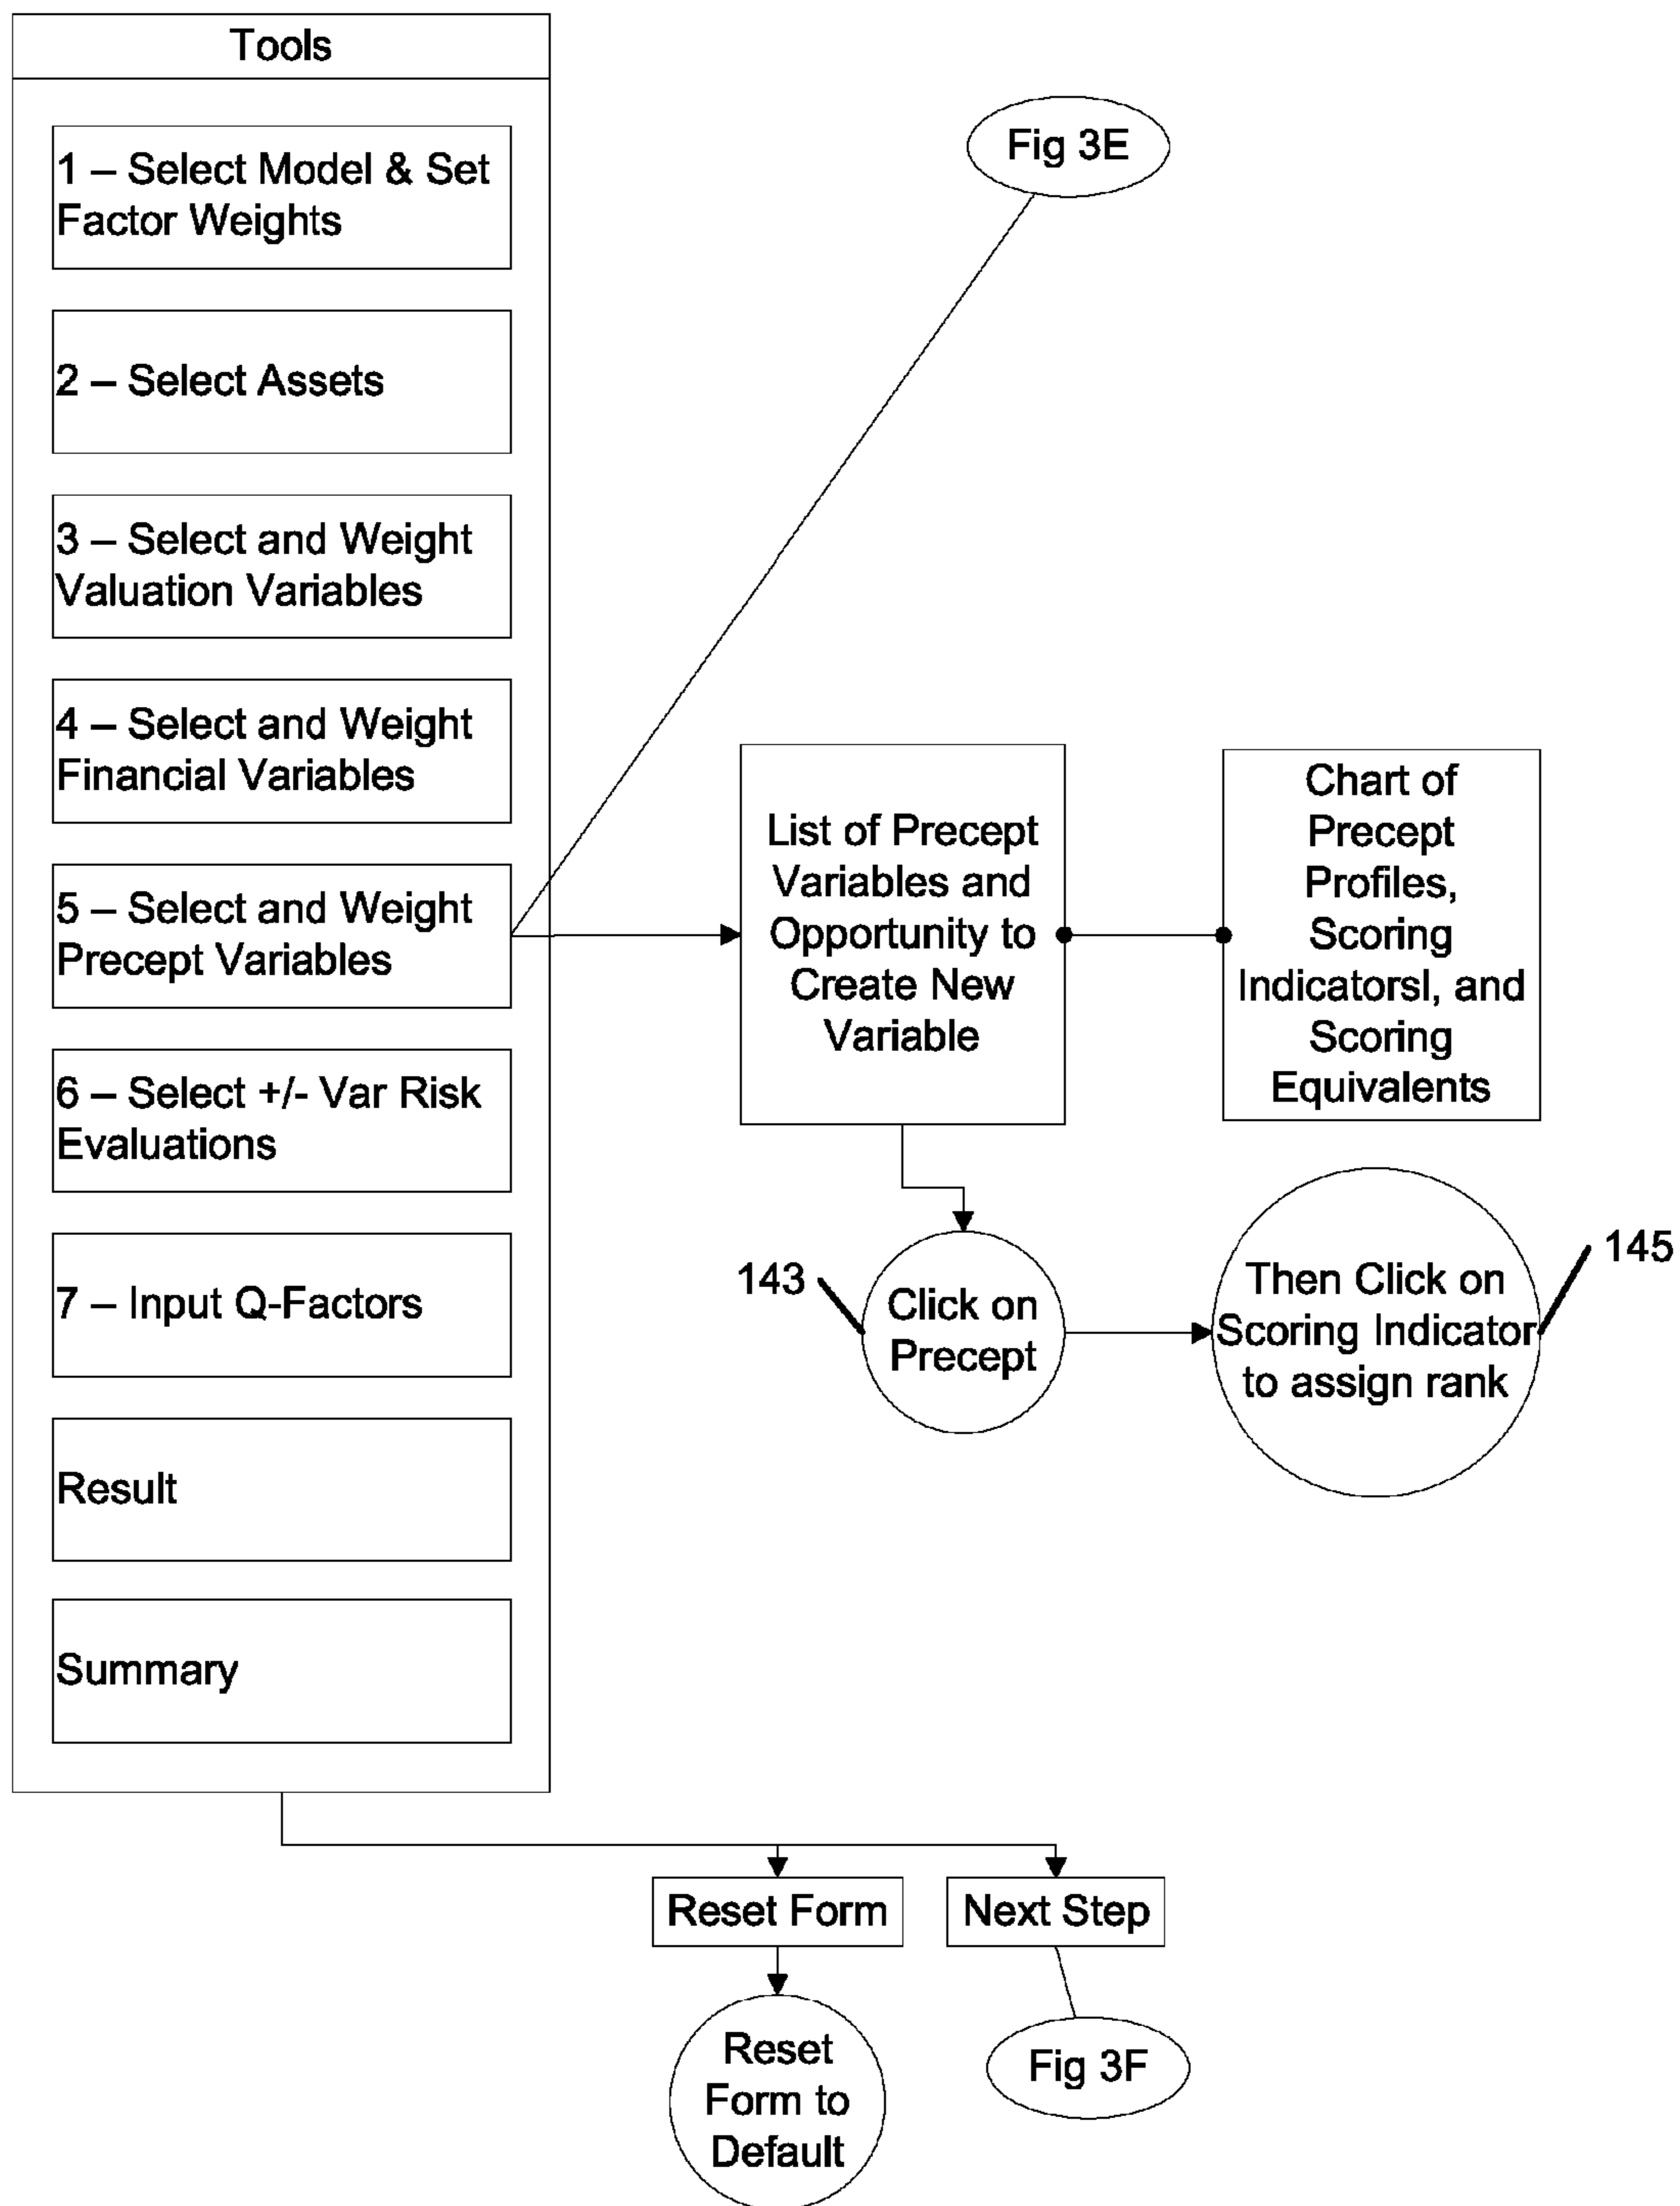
Tools

1 – Select Model & Set Factor Weights

2 – Select Assets

3 – Select and Weight Valuation Variables

4 – Select and Weight Financial Variables

5 – Select and Weight Precept Variables

6 – Select +/- Var Risk Evaluations

7 – Input Q-Factors

Result

Summary

Fig 3E

List of Precept Variables and Opportunity to Create New Variable

Chart of Precept Profiles, Scoring Indicatorsl, and Scoring Equivalents

143

Click on Precept

Then Click on Scoring Indicator to assign rank

145

Reset Form

Next Step

Reset Form to Default

Fig 3F